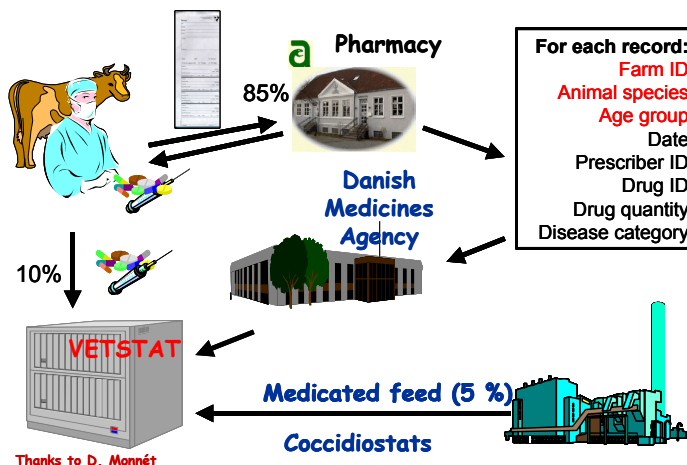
Pharmacy

85%

For each record:
Farm ID
Animal species
Age group
Date
Prescriber ID
Drug ID
Drug quantity
Disease category

Danish Medicines Agency

10%

VETSTAT

Medicated feed (5 %)

Coccidiostats

Thanks to D. Monnét